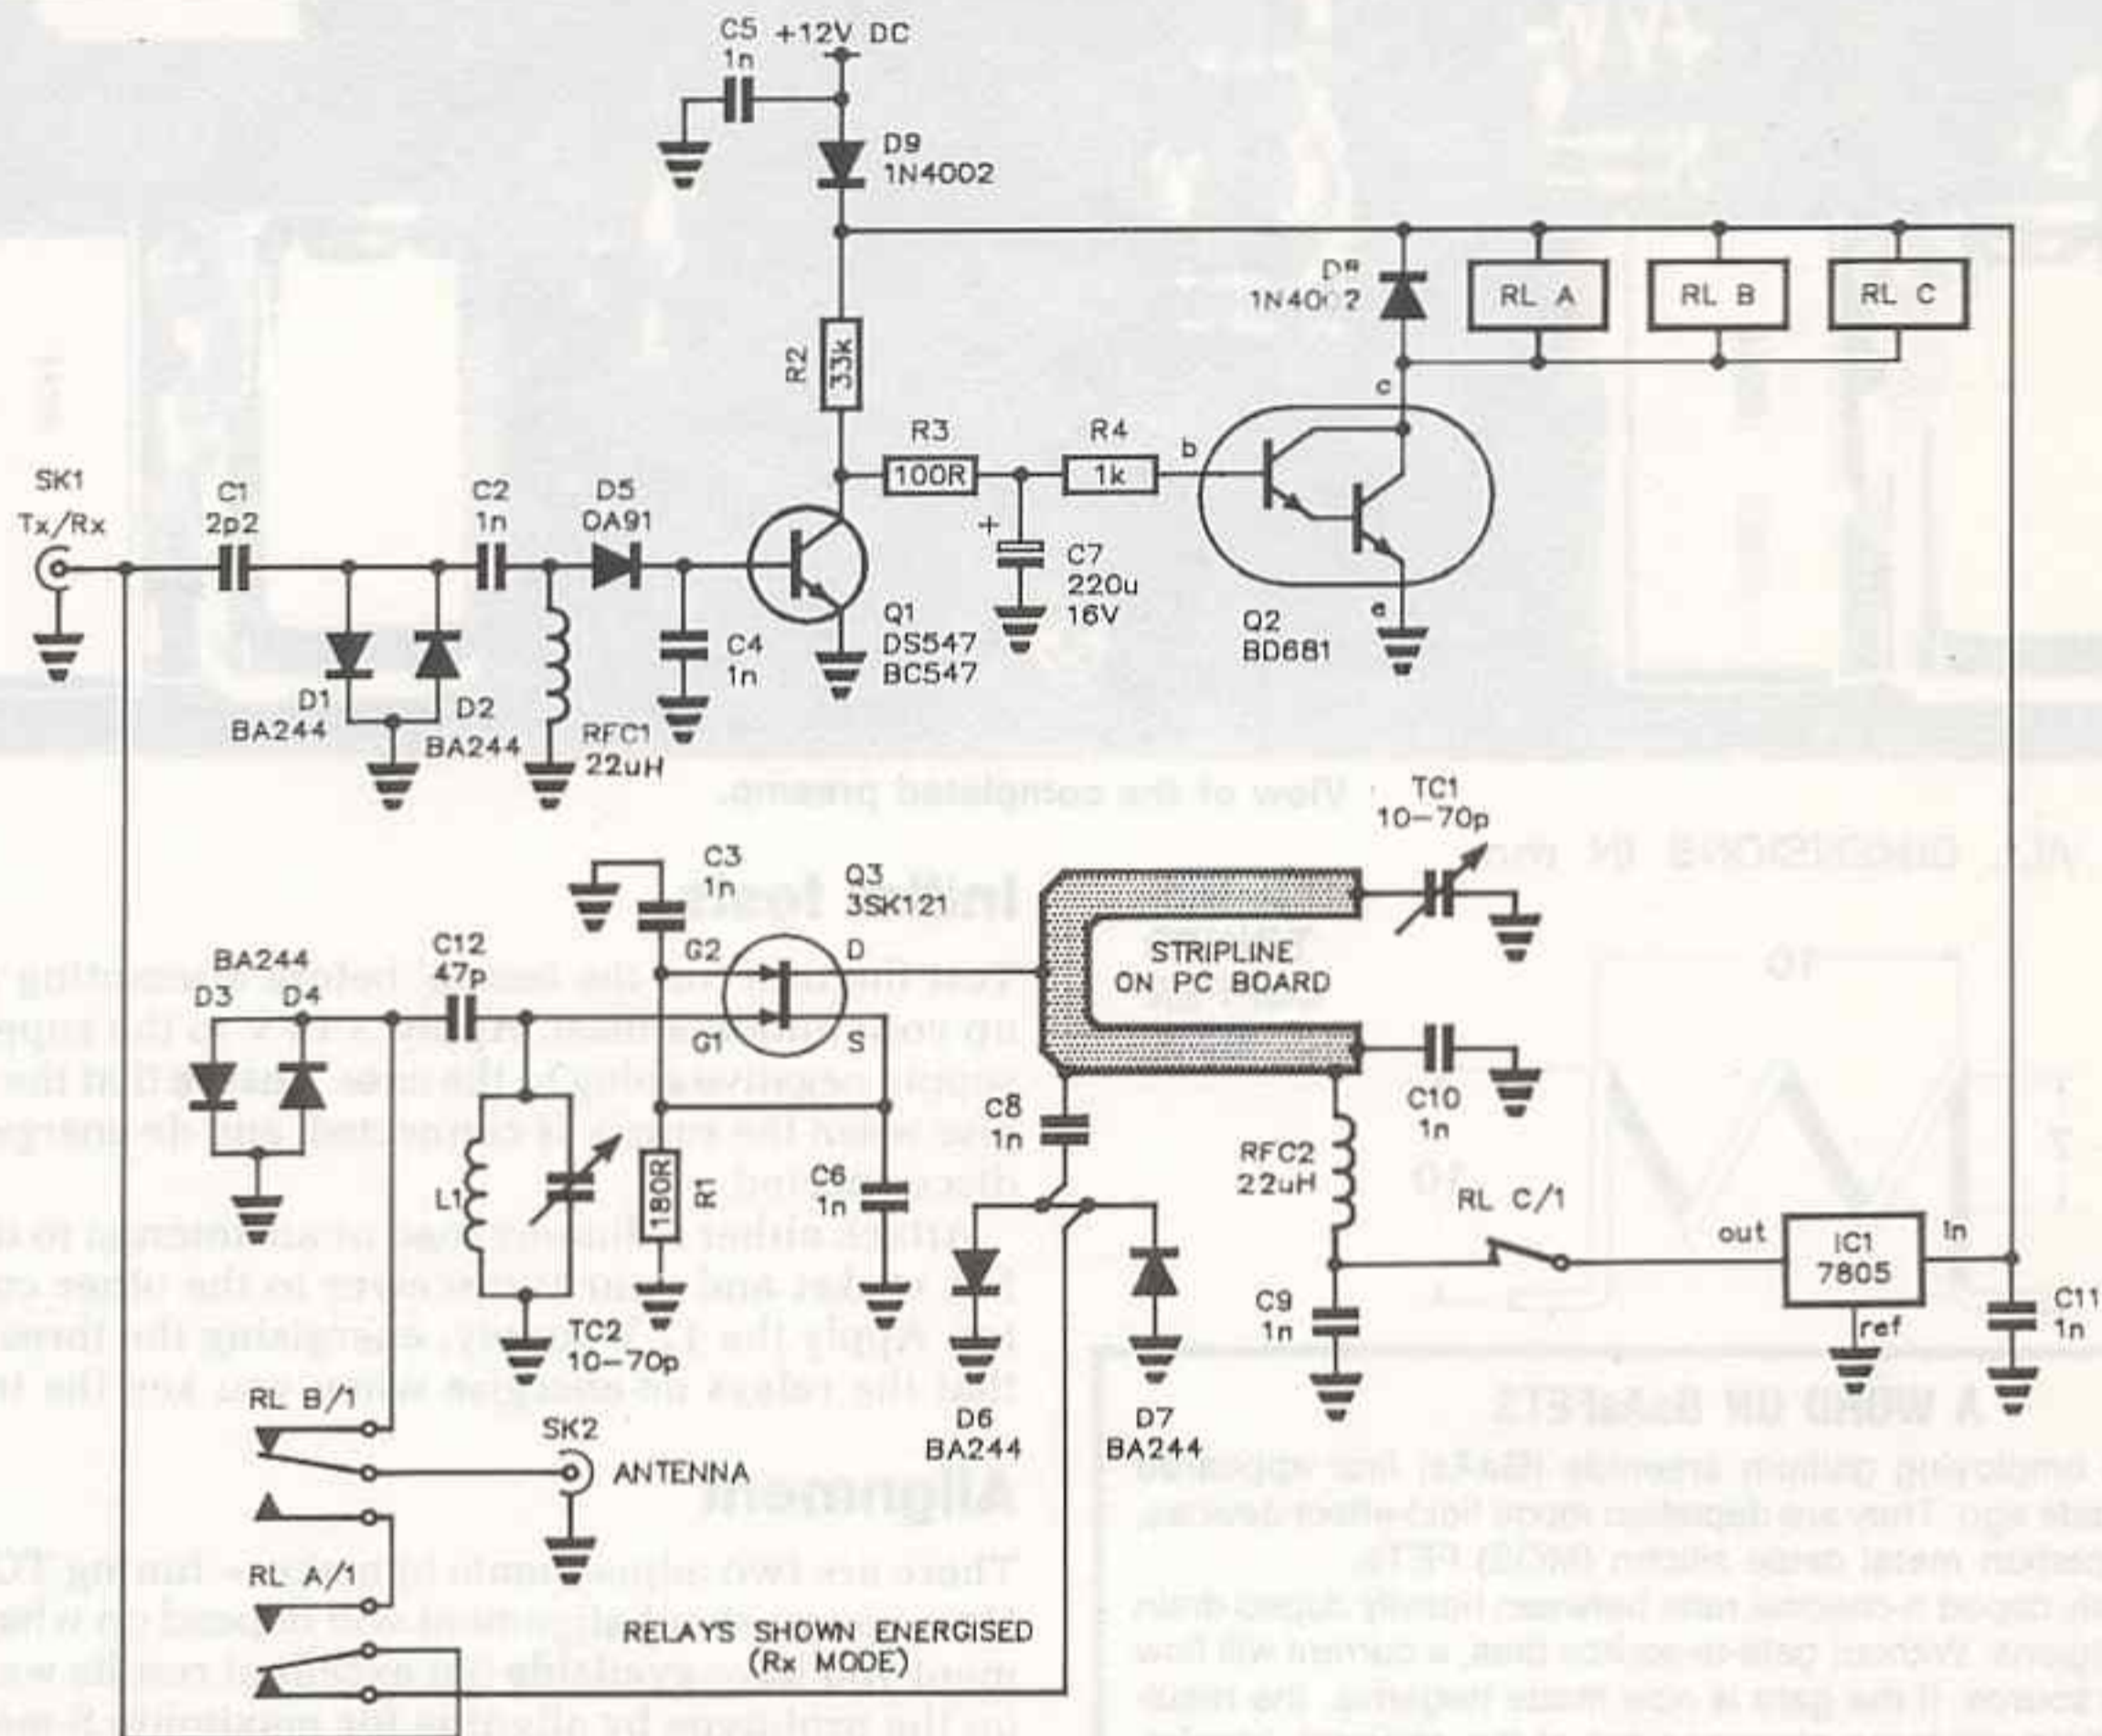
C5 1n
+12V DC
D9 1N4002
D8 1N4002
RL A
RL B
RL C
R2 33k
c
R3 100R
R4 1k
b
SK1 Tx/Rx
C1 2p2
C2 1n
D5 OA91
+
C7 220u 16V
Q1 DS547 BC547
Q2 BD681
e
C4 1n
D1 BA244
D2 BA244
RFC1 22uH
View of the completed preamp.
TC1 10–70p
C3 1n
Q3 3SK121
BA244
C12 47p
G2
D
STRIPLINE ON PC BOARD
D3
D4
G1
S
C10 1n
C8 1n
RFC2 22uH
L1
180R R1
C6 1n
RL C/1
out
IC1 7805
In
C9 1n
C11 1n
TC2 10–70p
ref
RL B/1
SK2
ANTENNA
D6 BA244
D7 BA244
RL A/1
RELAYS SHOWN ENERGISED (Rx MODE)
A WORD ON GaAsFETS
Alignment